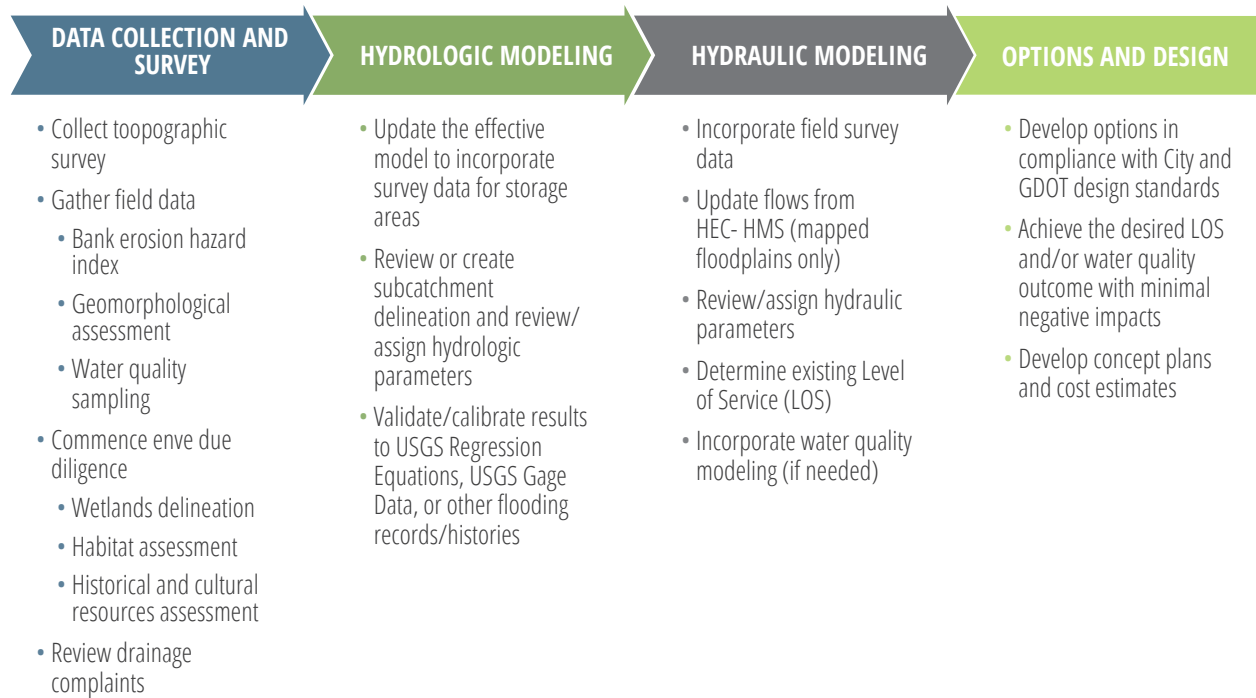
DATA COLLECTION AND SURVEY

• Collect toopographic survey
• Gather field data
  • Bank erosion hazard index
  • Geomorphological assessment
  • Water quality sampling
• Commence enve due diligence
  • Wetlands delineation
  • Habitat assessment
  • Historical and cultural resources assessment
• Review drainage complaints

HYDROLOGIC MODELING

• Update the effective model to incorporate survey data for storage areas
• Review or create subcatchment delineation and review/ assign hydrologic parameters
• Validate/calibrate results to USGS Regression Equations, USGS Gage Data, or other flooding records/histories

HYDRAULIC MODELING

• Incorporate field survey data
• Update flows from HEC- HMS (mapped floodplains only)
• Review/assign hydraulic parameters
• Determine existing Level of Service (LOS)
• Incorporate water quality modeling (if needed)

OPTIONS AND DESIGN

• Develop options in compliance with City and GDOT design standards
• Achieve the desired LOS and/or water quality outcome with minimal negative impacts
• Develop concept plans and cost estimates